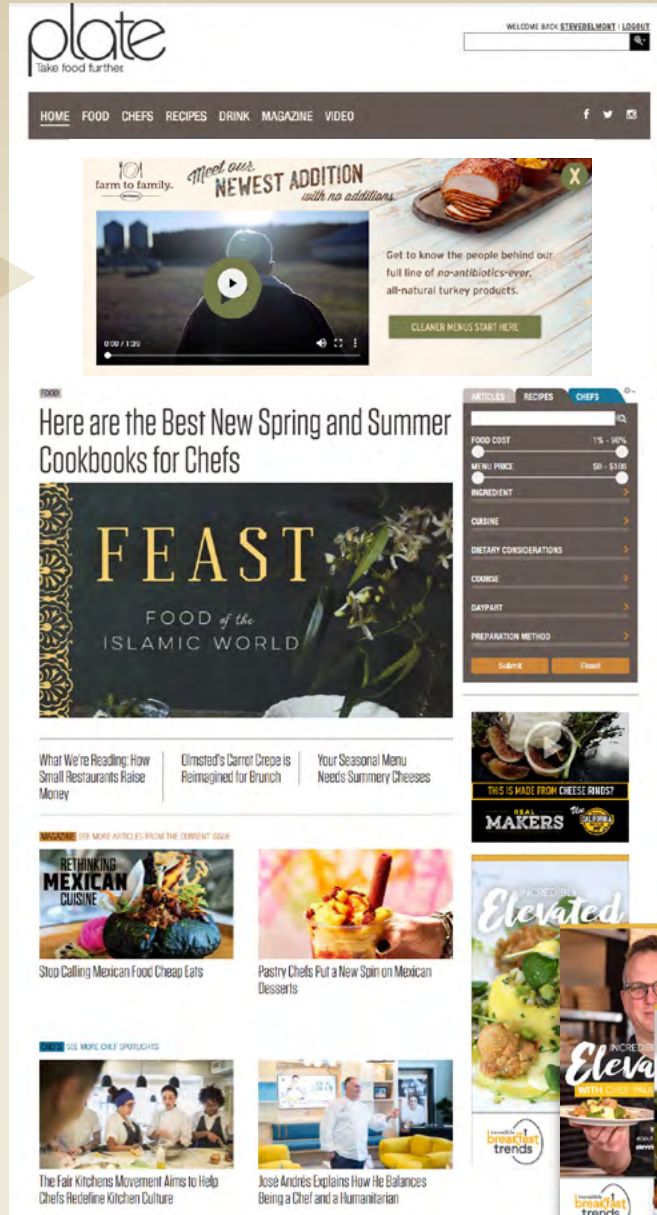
plate
Take food further

WELCOME BACK STEVEDELMONT | LOGOUT

HOME FOOD CHEFS RECIPES DRINK MAGAZINE VIDEO

farm to family.

Meet our NEWEST ADDITION with no additions

X

Get to know the people behind our full line of no-antibiotics-ever, all-natural turkey products.

CLEANER MENUS START HERE

0:00 / 1:30

FOOD

Here are the Best New Spring and Summer Cookbooks for Chefs

FEAST
FOOD of the ISLAMIC WORLD

What We're Reading: How Small Restaurants Raise Money

Olmsted's Carrot Crepe is Reimagined for Brunch

Your Seasonal Menu Needs Summery Cheeses

MAGAZINE SEE MORE ARTICLES FROM THE CURRENT ISSUE

RETHINKING MEXICAN CUISINE

Stop Calling Mexican Food Cheap Eats

Pastry Chefs Put a New Spin on Mexican Desserts

CHEFS SEE MORE CHEF SPOTLIGHTS

The Fair Kitchens Movement Aims to Help Chefs Redefine Kitchen Culture

José Andrés Explains How He Balances Being a Chef and a Humanitarian

ARTICLES RECIPES CHEFS

FOOD COST 1% - 90%
MENU PRICE $0 - $100
INGREDIENT
CUISINE
DIETARY CONSIDERATIONS
COURSE
DAYPART
PREPARATION METHOD
Submit Reset

THIS IS MADE FROM CHEESE RINDS?
REAL MAKERS
Use CALIFORNIA

INCREDIBLY Elevated
Incredible breakfast trends

Eleva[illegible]
WITH CHEF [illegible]
Incredible breakfast trends